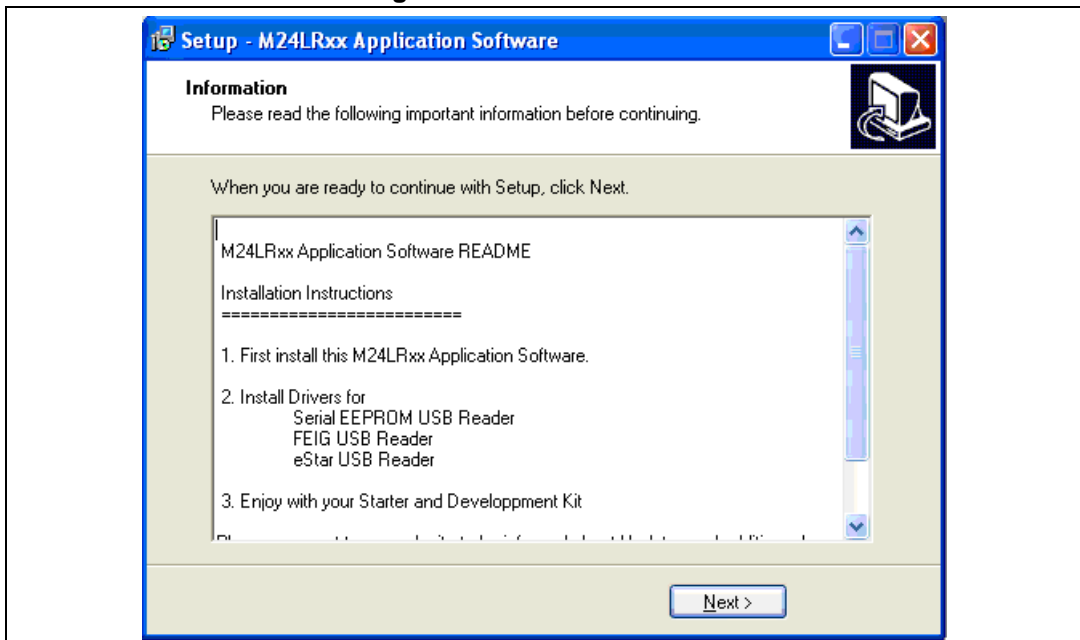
Setup - M24LRxx Application Software

Information
Please read the following important information before continuing.

When you are ready to continue with Setup, click Next.

M24LRxx Application Software README

Installation Instructions
========================

1. First install this M24LRxx Application Software.

2. Install Drivers for
Serial EEPROM USB Reader
FEIG USB Reader
eStar USB Reader

3. Enjoy with your Starter and Developpment Kit

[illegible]

Next >